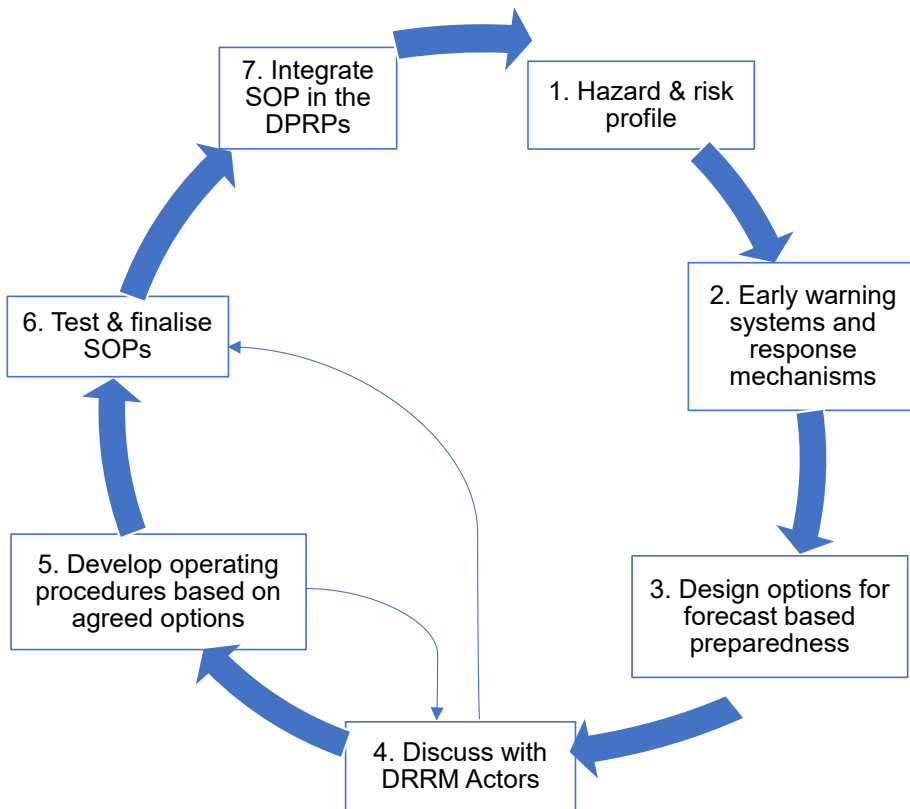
1. Hazard & risk profile

2. Early warning systems and response mechanisms

3. Design options for forecast based preparedness

4. Discuss with DRRM Actors

5. Develop operating procedures based on agreed options

6. Test & finalise SOPs

7. Integrate SOP in the DPRPs